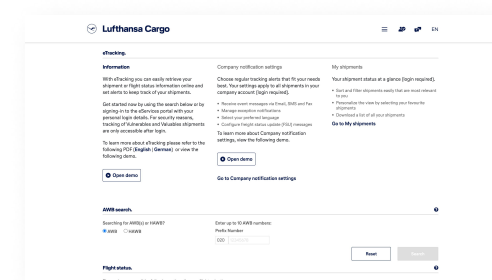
Lufthansa Cargo

EN

eTracking.

Information

With eTracking you can easily retrieve your shipment or flight status information online and set alerts to keep track of your shipments.

Get started now by using the search below or by signing-in to the eServices portal with your personal login details. For security reasons, tracking of Vulnerables and Valuables shipments are only accessible after login.

To learn more about eTracking please refer to the following PDF (English / German) or view the following demo.

Open demo

Company notification settings

Choose regular tracking alerts that fit your needs best. Your settings apply to all shipments in your company account (login required).

• Receive event messages via Email, SMS and Fax
• Manage exception notifications
• Select your preferred language
• Configure freight status update (FSU) messages

To learn more about Company notification settings, view the following demo.

Open demo

Go to Company notification settings

My shipments

Your shipment status at a glance (login required).

• Sort and filter shipments easily that are most relevant to you
• Personalize the view by selecting your favourite shipments
• Download a list of all your shipments

Go to My shipments

AWB search.

Searching for AWB(s) or HAWB?

AWB HAWB

Enter up to 10 AWB numbers:

Prefix Number

020

Reset

Search

Flight status.